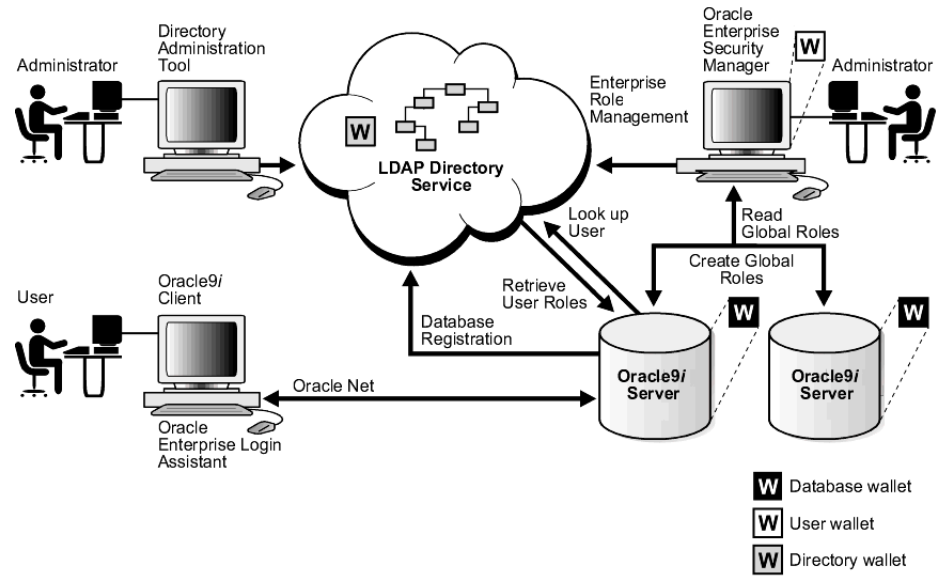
Administrator

Directory Administration Tool

W

LDAP Directory Service

Enterprise Role Management

Oracle Enterprise Security Manager

W

Administrator

Look up User

Read Global Roles

Create Global Roles

Retrieve User Roles

User

Oracle9*i* Client

Database Registration

W

W

Oracle Net

Oracle9*i* Server

Oracle9*i* Server

Oracle Enterprise Login Assistant

W Database wallet

W User wallet

W Directory wallet